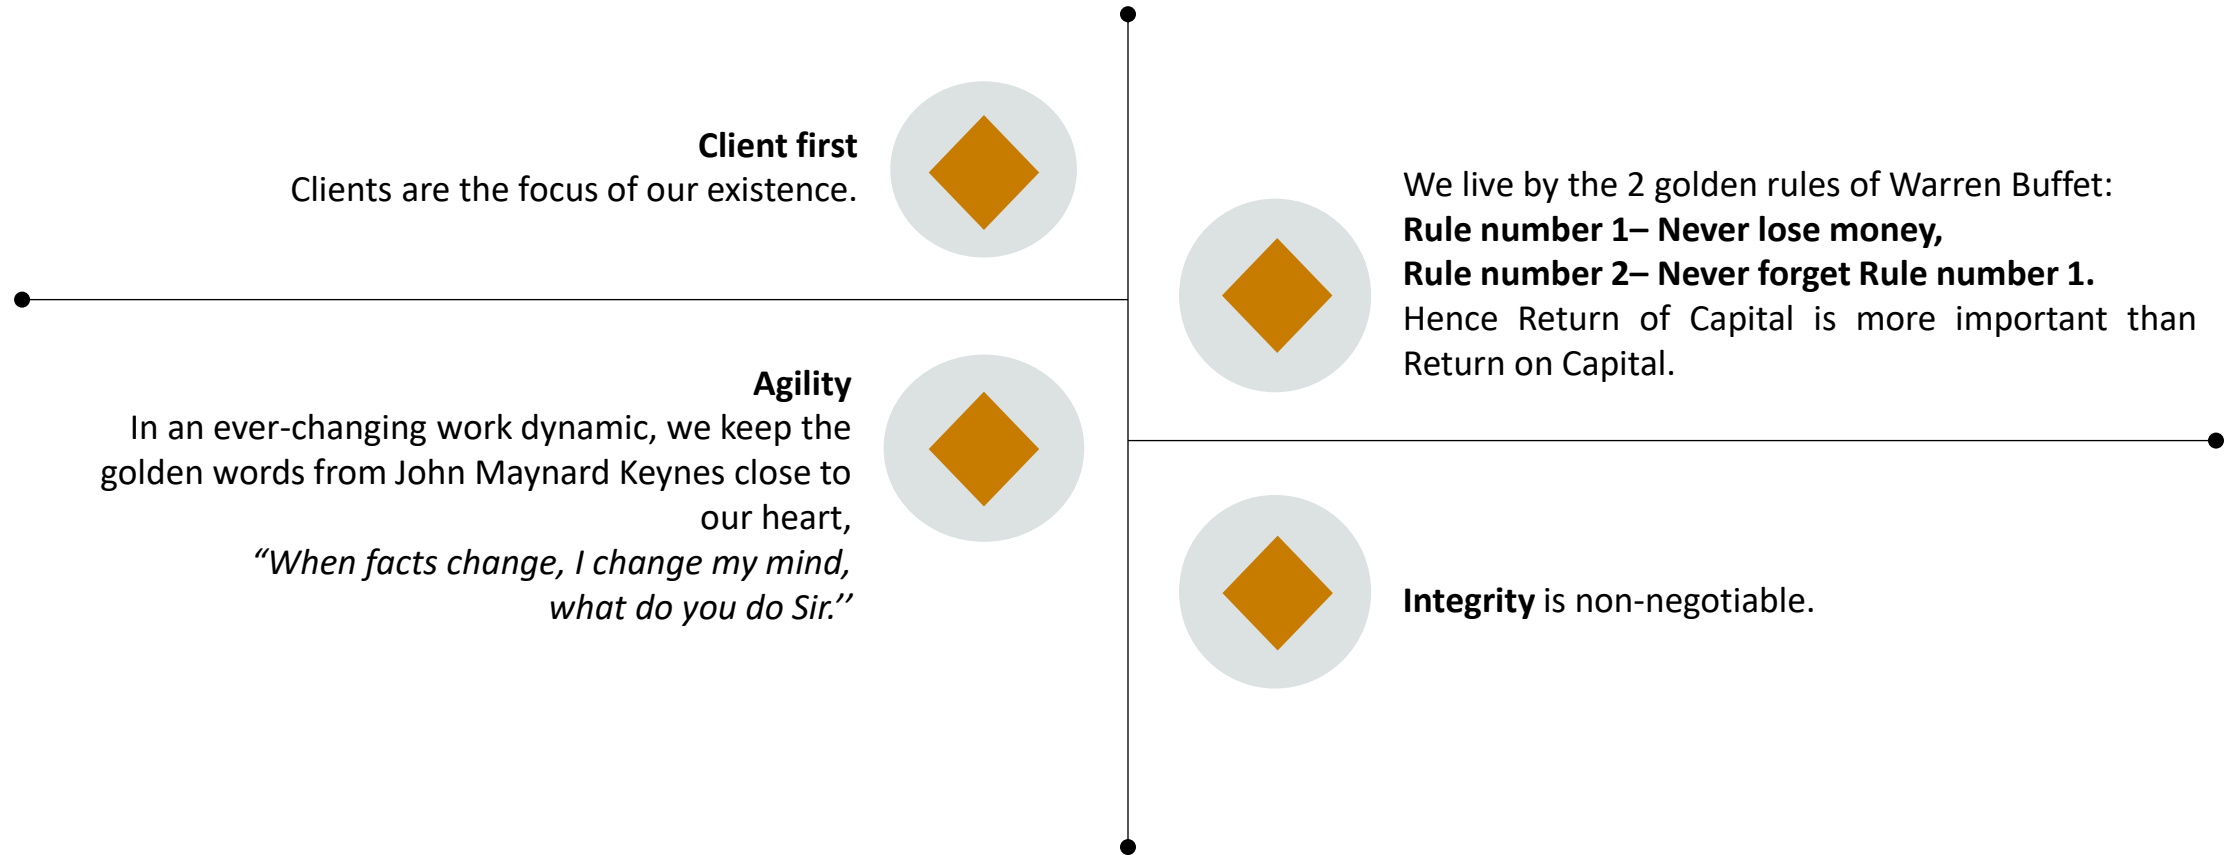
Client first
Clients are the focus of our existence.

Agility
In an ever-changing work dynamic, we keep the golden words from John Maynard Keynes close to our heart,
“When facts change, I change my mind, what do you do Sir.’’

We live by the 2 golden rules of Warren Buffet:
Rule number 1– Never lose money,
Rule number 2– Never forget Rule number 1.
Hence Return of Capital is more important than Return on Capital.

Integrity is non-negotiable.